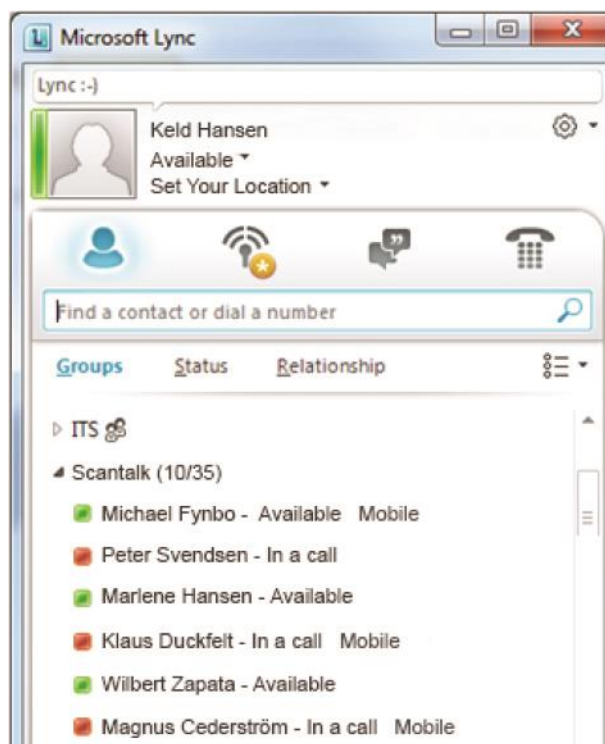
Microsoft Lync

Lync :-)

Keld Hansen
Available
Set Your Location

Find a contact or dial a number

Groups Status Relationship

ITS
Scantalk (10/35)
Michael Fynbo - Available Mobile
Peter Svendsen - In a call
Marlene Hansen - Available
Klaus Duckfelt - In a call Mobile
Wilbert Zapata - Available
Magnus Cederström - In a call Mobile